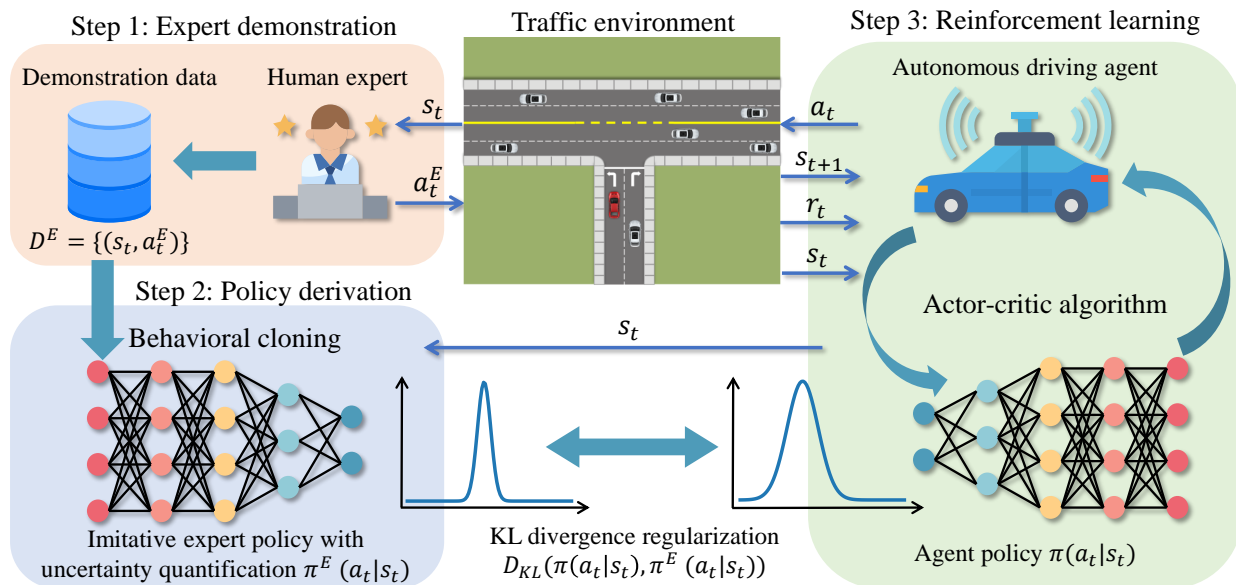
Step 1: Expert demonstration

Demonstration data

Human expert

$D^E = \{(s_t, a_t^E)\}$

$s_t$

$a_t^E$

Traffic environment

Step 3: Reinforcement learning

Autonomous driving agent

$a_t$

$s_{t+1}$

$r_t$

$s_t$

Actor-critic algorithm

Step 2: Policy derivation

Behavioral cloning

$s_t$

Imitative expert policy with uncertainty quantification $\pi^E(a_t|s_t)$

KL divergence regularization $D_{KL}(\pi(a_t|s_t), \pi^E(a_t|s_t))$

Agent policy $\pi(a_t|s_t)$